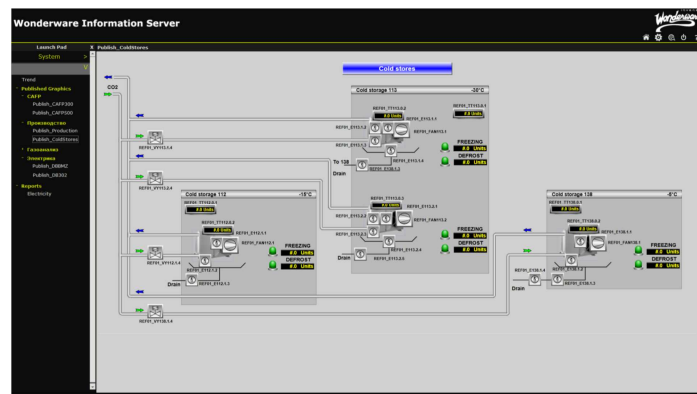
Wonderware Information Server

Wonderware

Launch Pad
System
Publish_Coldstores

Trend
Published Graphics
CAFP
Publish_CAFP300
Publish_CAFP500
Производство
Publish_Production
Publish_ColdStores
Газоанализ
Электрика
Publish_DBBMZ
Publish_DB302
Reports
Electricity

Cold stores

CO2

Cold storage 113 -30°C
REF01_TT113.0.2
0.0 Units
REF01_TT113.0.1
0.0 Units
REF01_E113.1.1
REF01_E113.1.2
REF01_E113.1.3
REF01_FAN113.1
REF01_E113.1.4
FREEZING
DEFROST
0.0 Units
To 138
Drain
REF01_E138.1.3
REF01_TT113.0.3
0.0 Units
REF01_E113.2.1
REF01_E113.2.2
REF01_E113.2.3
REF01_FAN113.2
REF01_E113.2.4
REF01_E113.2.5
FREEZING
0.0 Units
DEFROST
0.0 Units
Drain

REF01_VY113.1.4
REF01_VY113.2.4

Cold storage 112 -18°C
REF01_TT112.0.1
0.0 Units
REF01_TT112.0.2
0.0 Units
REF01_E112.1.1
REF01_FAN112.1
FREEZING
0.0 Units
DEFROST
0.0 Units
REF01_VY112.1.4
REF01_E112.1.2
Drain
REF01_E112.1.3

Cold storage 138 -8°C
REF01_TT138.0.1
0.0 Units
REF01_TT138.0.2
0.0 Units
REF01_E138.1.1
REF01_FAN138.1
FREEZING
0.0 Units
DEFROST
0.0 Units
REF01_E138.1.4
REF01_E138.1.2
Drain
REF01_E138.1.3

REF01_VY138.1.4